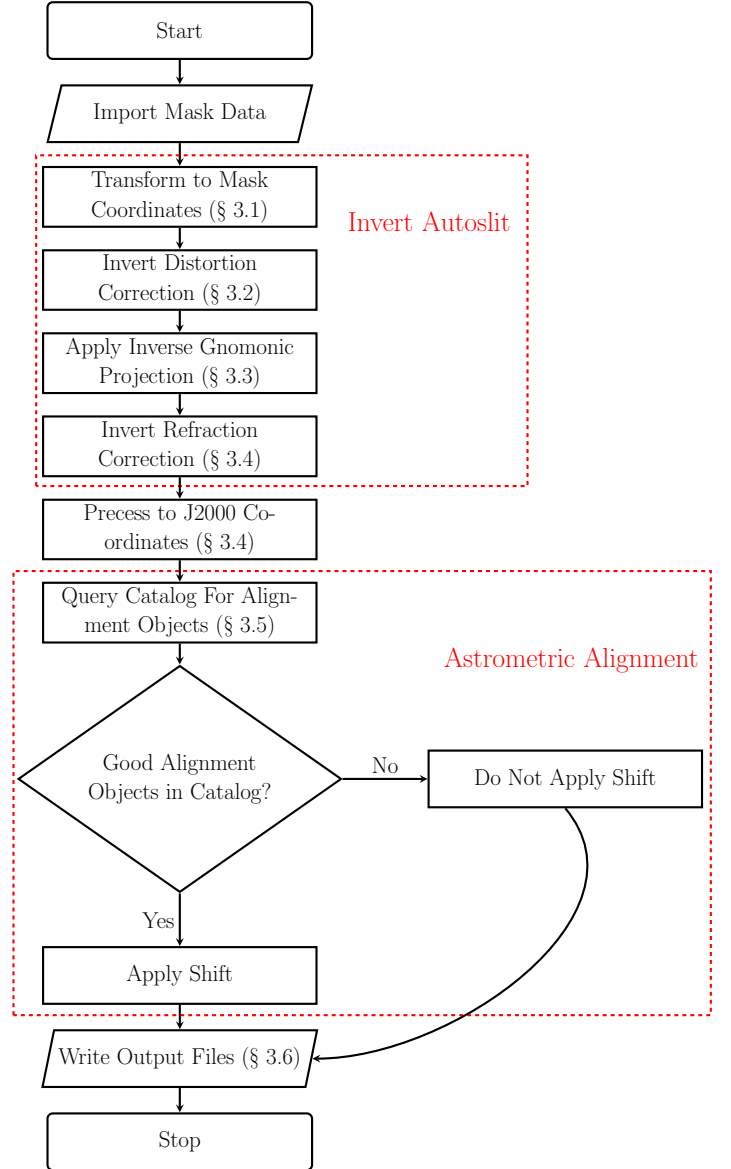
Start

Import Mask Data

Invert Autoslit

Transform to Mask Coordinates (§ 3.1)

Invert Distortion Correction (§ 3.2)

Apply Inverse Gnomonic Projection (§ 3.3)

Invert Refraction Correction (§ 3.4)

Precess to J2000 Coordinates (§ 3.4)

Astrometric Alignment

Query Catalog For Alignment Objects (§ 3.5)

Good Alignment Objects in Catalog?

No

Do Not Apply Shift

Yes

Apply Shift

Write Output Files (§ 3.6)

Stop